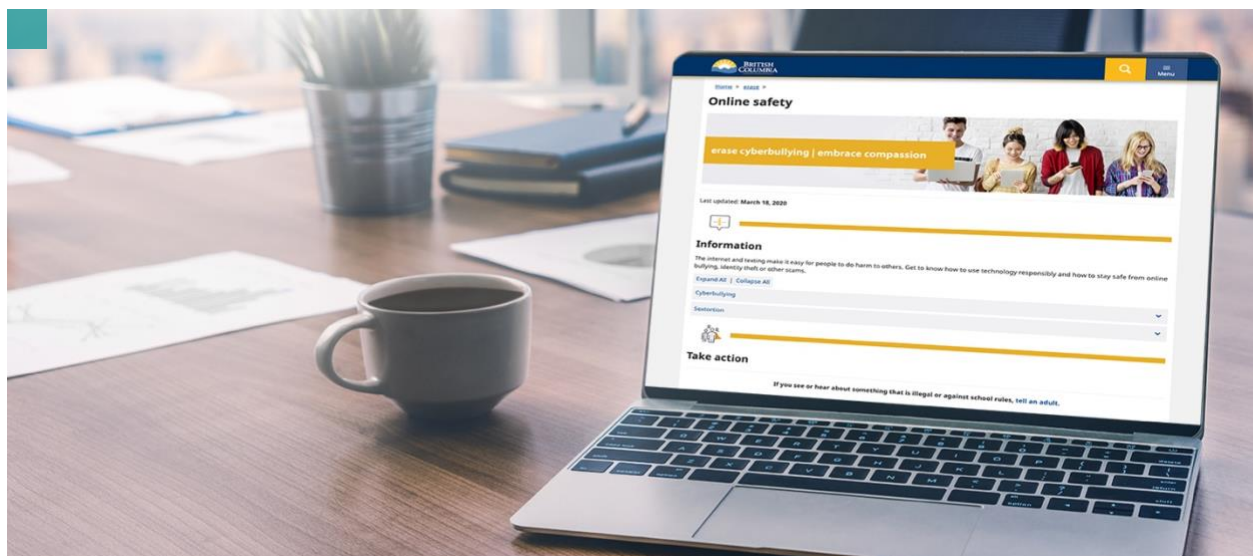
BRITISH COLUMBIA

Menu

Home > erase >

Online safety

erase cyberbullying | embrace compassion

Last updated: March 18, 2020

Information

The internet and texting make it easy for people to do harm to others. Get to know how to use technology responsibly and how to stay safe from online bullying, identity theft or other scams.

Expand All | Collapse All

Cyberbullying

Sextortion

Take action

If you see or hear about something that is illegal or against school rules, tell an adult.